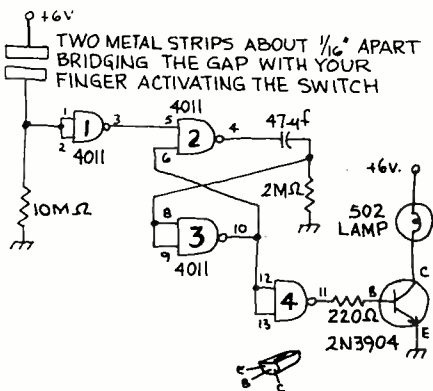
+6V

TWO METAL STRIPS ABOUT $\frac{1}{16}$" APART BRIDGING THE GAP WITH YOUR FINGER ACTIVATING THE SWITCH

1
2
1
3
4011

4011
5
2
4
6
47$\mu$f

2M$\Omega$

10M$\Omega$

8
3
10
9
4011

+6v.

502 LAMP

3

12
4
11
13

B
220$\Omega$

C
E

2N3904

E
B
C